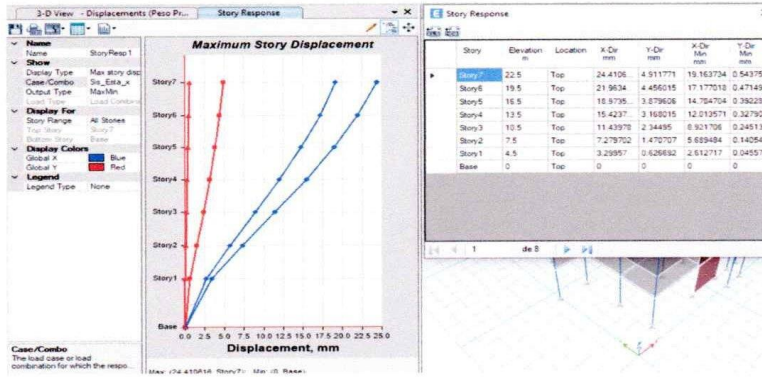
3-D View - Displacements (Peso Pr... Story Response

Name
Name StoryResp1
Show
Display Type Max story disp
Case/Combo Sis_Esta_x
Output Type MaxMin
Load Type Load Combina
Display For
Story Range All Stories
Top Story Story7
Bottom Story Base
Display Colors
Global X Blue
Global Y Red
Legend
Legend Type None

Case/Combo
The load case or load combination for which the respo...

Maximum Story Displacement

Story7
Story6
Story5
Story4
Story3
Story2
Story1
Base

0.0 2.5 5.0 7.5 10.0 12.5 15.0 17.5 20.0 22.5 25.0
Displacement, mm

Max: (24.410616, Story7); Min: (0, Base)

Story Response

| | Story | Elevation m | Location | X-Dir mm | Y-Dir mm | X-Dir Min mm | Y-Dir Min mm |
|---|---|---|---|---|---|---|---|
| ▸ | Story7 | 22.5 | Top | 24.4106 | 4.911771 | 19.163734 | 0.54375 |
| | Story6 | 19.5 | Top | 21.9634 | 4.456015 | 17.177018 | 0.47149 |
| | Story5 | 16.5 | Top | 18.9735 | 3.879606 | 14.784704 | 0.39228 |
| | Story4 | 13.5 | Top | 15.4237 | 3.168015 | 12.013571 | 0.32790 |
| | Story3 | 10.5 | Top | 11.43978 | 2.34495 | 8.921706 | 0.24513 |
| | Story2 | 7.5 | Top | 7.279702 | 1.470707 | 5.689484 | 0.14054 |
| | Story1 | 4.5 | Top | 3.29957 | 0.626692 | 2.612717 | 0.04557 |
| | Base | 0 | Top | 0 | 0 | 0 | 0 |

1 de 8